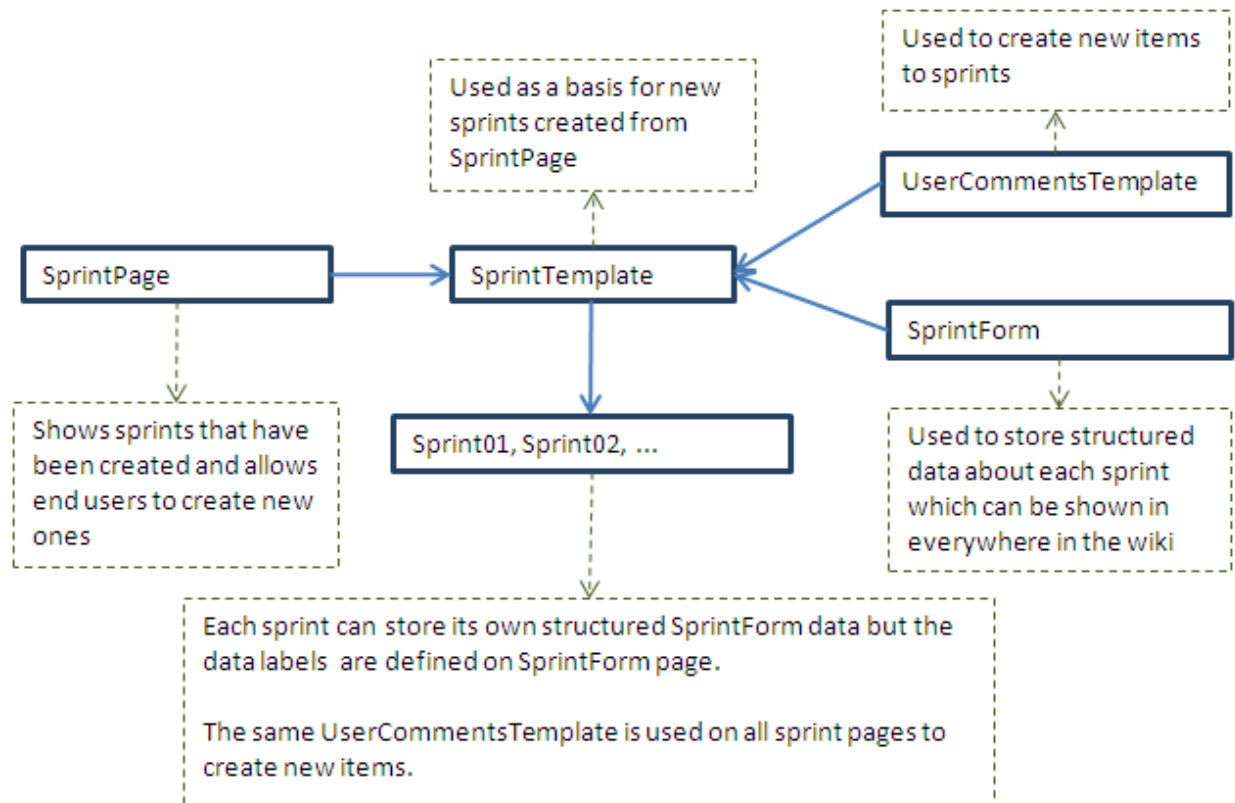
Used to create new items to sprints

Used as a basis for new sprints created from SprintPage

UserCommentsTemplate

SprintPage

SprintTemplate

SprintForm

Shows sprints that have been created and allows end users to create new ones

Sprint01, Sprint02, ...

Used to store structured data about each sprint which can be shown in everywhere in the wiki

Each sprint can store its own structured SprintForm data but the data labels are defined on SprintForm page.

The same UserCommentsTemplate is used on all sprint pages to create new items.